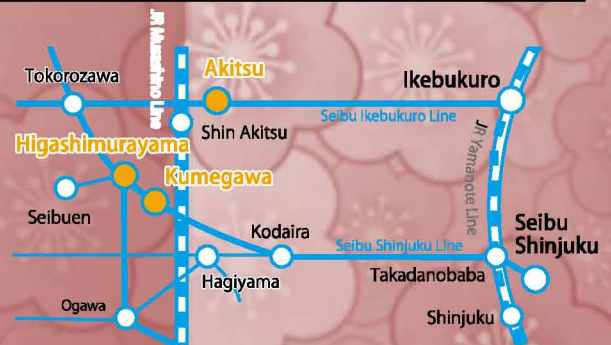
JR Musashino Line
Tokorozawa
Akitsu
Ikebukuro
Shin Akitsu
Seibu Ikebukuro Line
Higashimurayama
Kumegawa
JR Yamanote Line
Seibuen
Kodaira
Seibu Shinjuku Line
Seibu Shinjuku
Hagiyama
Takadanobaba
Ogawa
Shinjuku